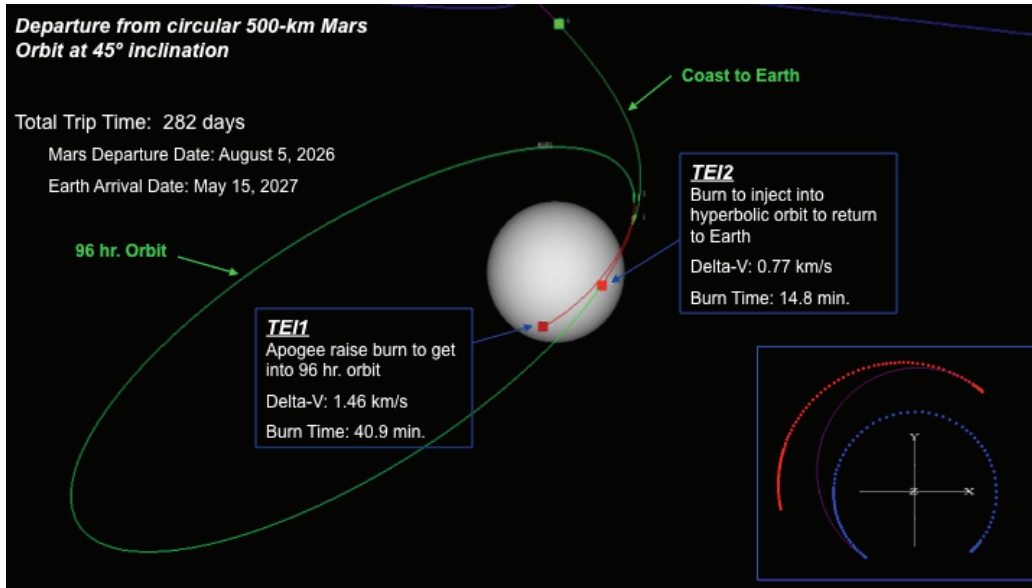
Departure from circular 500-km Mars Orbit at 45° inclination

Total Trip Time: 282 days

Mars Departure Date: August 5, 2026

Earth Arrival Date: May 15, 2027

Coast to Earth

96 hr. Orbit

TEI2

Burn to inject into hyperbolic orbit to return to Earth

Delta-V: 0.77 km/s

Burn Time: 14.8 min.

TEI1

Apogee raise burn to get into 96 hr. orbit

Delta-V: 1.46 km/s

Burn Time: 40.9 min.

Y

Z

X